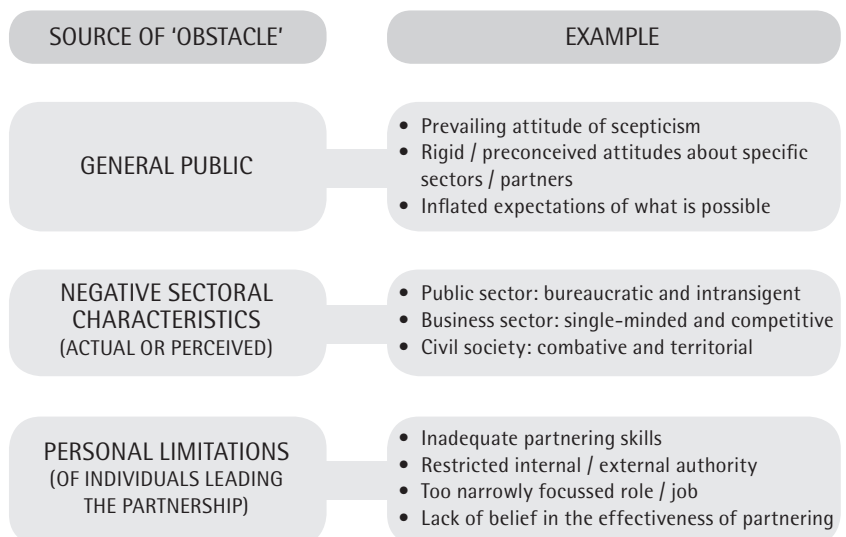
| SOURCE OF 'OBSTACLE' | EXAMPLE |
|---|---|
| GENERAL PUBLIC | • Prevailing attitude of scepticism<br>• Rigid / preconceived attitudes about specific sectors / partners<br>• Inflated expectations of what is possible |
| NEGATIVE SECTORAL CHARACTERISTICS (ACTUAL OR PERCEIVED) | • Public sector: bureaucratic and intransigent<br>• Business sector: single-minded and competitive<br>• Civil society: combative and territorial |
| PERSONAL LIMITATIONS (OF INDIVIDUALS LEADING THE PARTNERSHIP) | • Inadequate partnering skills<br>• Restricted internal / external authority<br>• Too narrowly focussed role / job<br>• Lack of belief in the effectiveness of partnering |